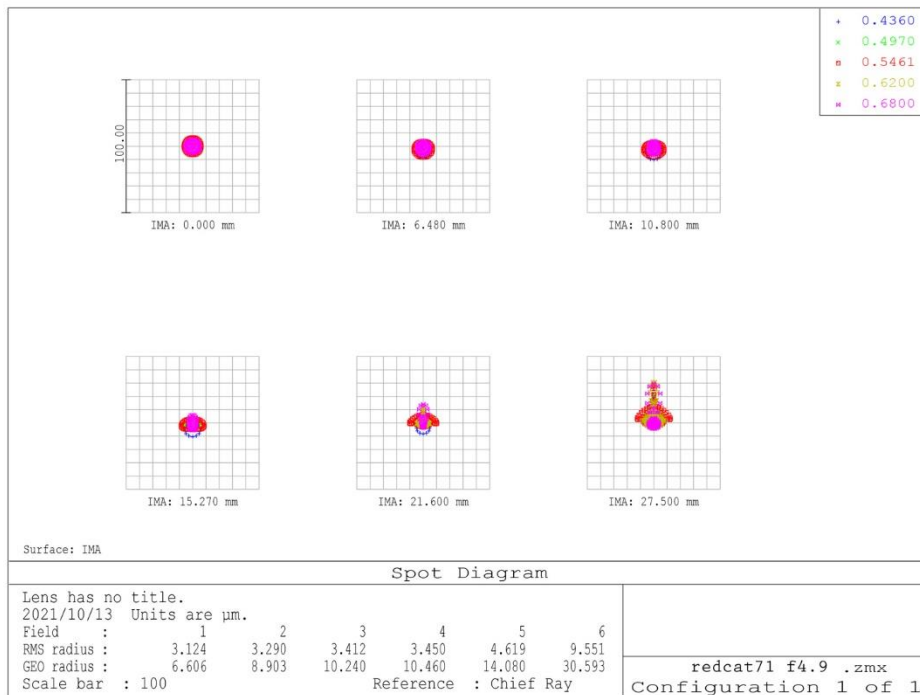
+ 0.4360
× 0.4970
▫ 0.5461
⌑ 0.6200
✱ 0.6800

100.00

IMA: 0.000 mm

IMA: 6.480 mm

IMA: 10.800 mm

IMA: 15.270 mm

IMA: 21.600 mm

IMA: 27.500 mm

Surface: IMA

Spot Diagram

Lens has no title.
2021/10/13 Units are µm.

| Field : | 1 | 2 | 3 | 4 | 5 | 6 |
|---|---|---|---|---|---|---|
| RMS radius : | 3.124 | 3.290 | 3.412 | 3.450 | 4.619 | 9.551 |
| GEO radius : | 6.606 | 8.903 | 10.240 | 10.460 | 14.080 | 30.593 |

Scale bar : 100 Reference : Chief Ray

redcat71 f4.9 .zmx
Configuration 1 of 1